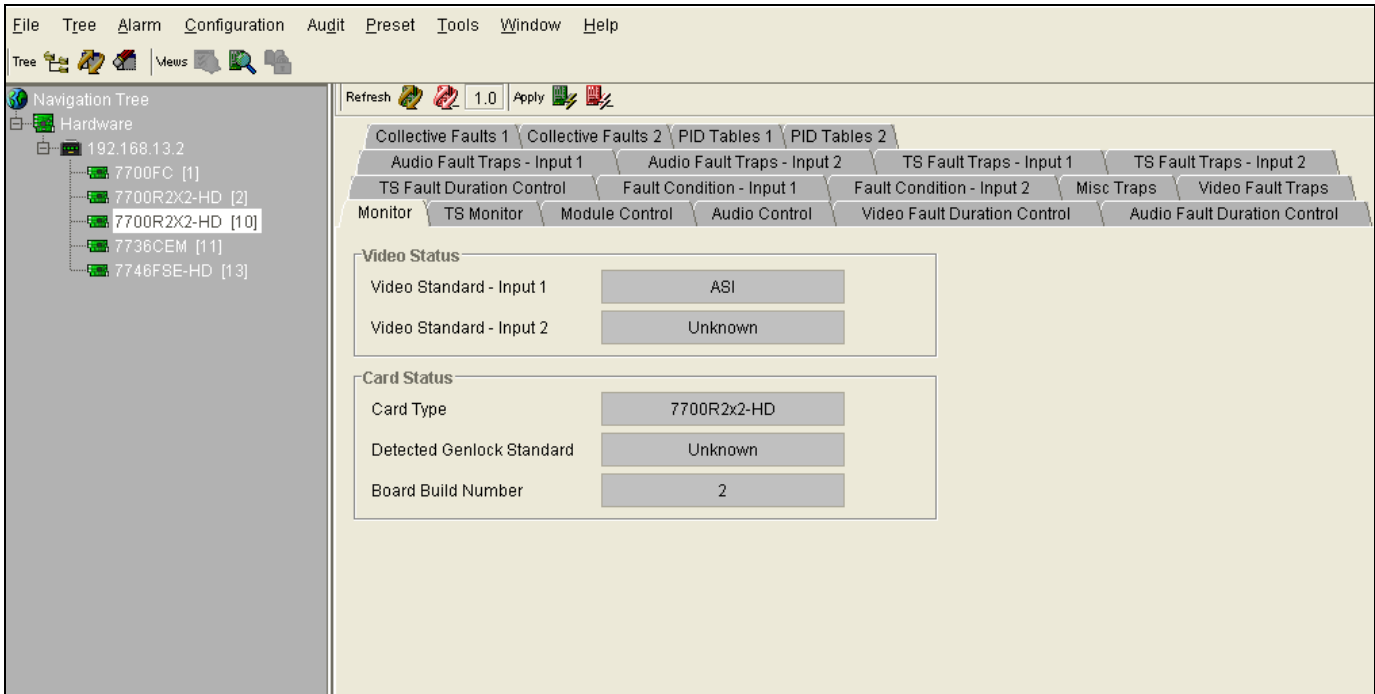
File Tree Alarm Configuration Audit Preset Tools Window Help

Tree Views

Navigation Tree
Hardware
192.168.13.2
7700FC [1]
7700R2X2-HD [2]
7700R2X2-HD [10]
7736CEM [11]
7746FSE-HD [13]

Refresh 1.0 Apply

Collective Faults 1 | Collective Faults 2 | PID Tables 1 | PID Tables 2
Audio Fault Traps - Input 1 | Audio Fault Traps - Input 2 | TS Fault Traps - Input 1 | TS Fault Traps - Input 2
TS Fault Duration Control | Fault Condition - Input 1 | Fault Condition - Input 2 | Misc Traps | Video Fault Traps
Monitor | TS Monitor | Module Control | Audio Control | Video Fault Duration Control | Audio Fault Duration Control

Video Status
Video Standard - Input 1 ASI
Video Standard - Input 2 Unknown

Card Status
Card Type 7700R2x2-HD
Detected Genlock Standard Unknown
Board Build Number 2